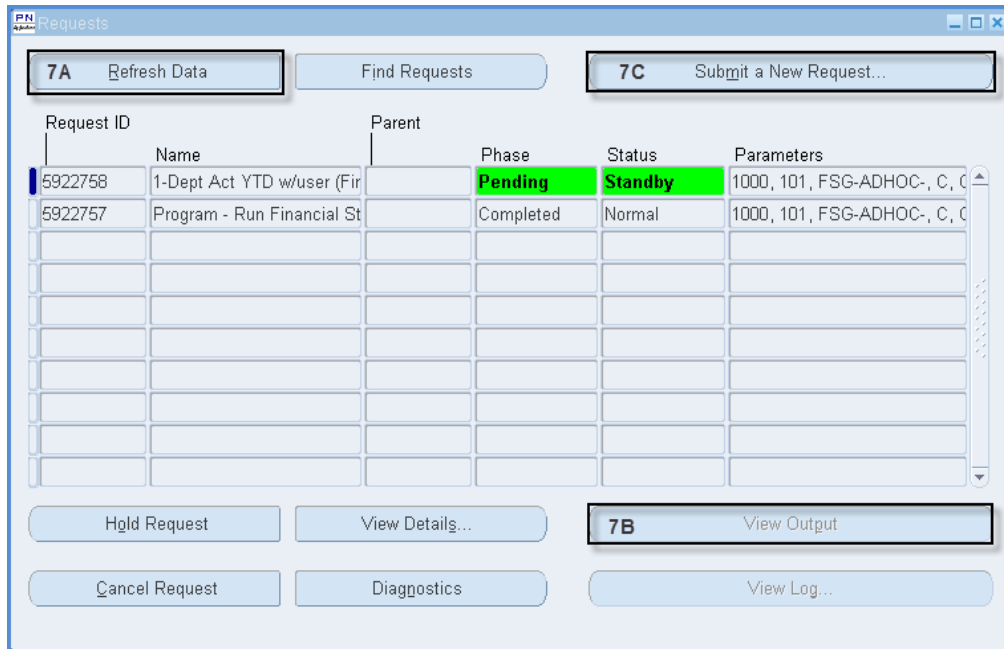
PN Requests

7A Refresh Data

Find Requests

7C Submit a New Request...

| Request ID | Name | Parent | Phase | Status | Parameters |
|---|---|---|---|---|---|
| 5922758 | 1-Dept Act YTD w/user (Fir | | Pending | Standby | 1000, 101, FSG-ADHOC-, C, ( |
| 5922757 | Program - Run Financial St | | Completed | Normal | 1000, 101, FSG-ADHOC-, C, ( |
| | | | | | |
| | | | | | |
| | | | | | |
| | | | | | |
| | | | | | |
| | | | | | |
| | | | | | |
| | | | | | |

Hold Request

View Details...

7B View Output

Cancel Request

Diagnostics

View Log...